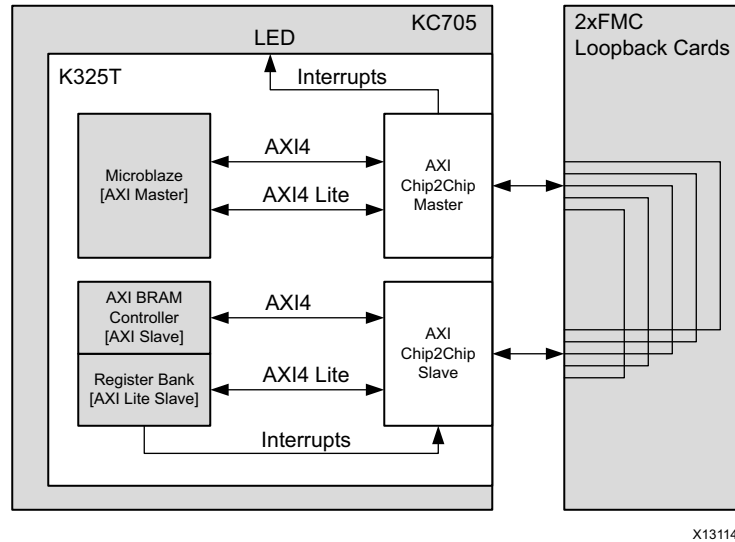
KC705

LED

K325T

Interrupts

Microblaze [AXI Master]

AXI4

AXI4 Lite

AXI Chip2Chip Master

2xFMC Loopback Cards

AXI BRAM Controller [AXI Slave]

Register Bank [AXI Lite Slave]

AXI4

AXI4 Lite

AXI Chip2Chip Slave

Interrupts

X13114